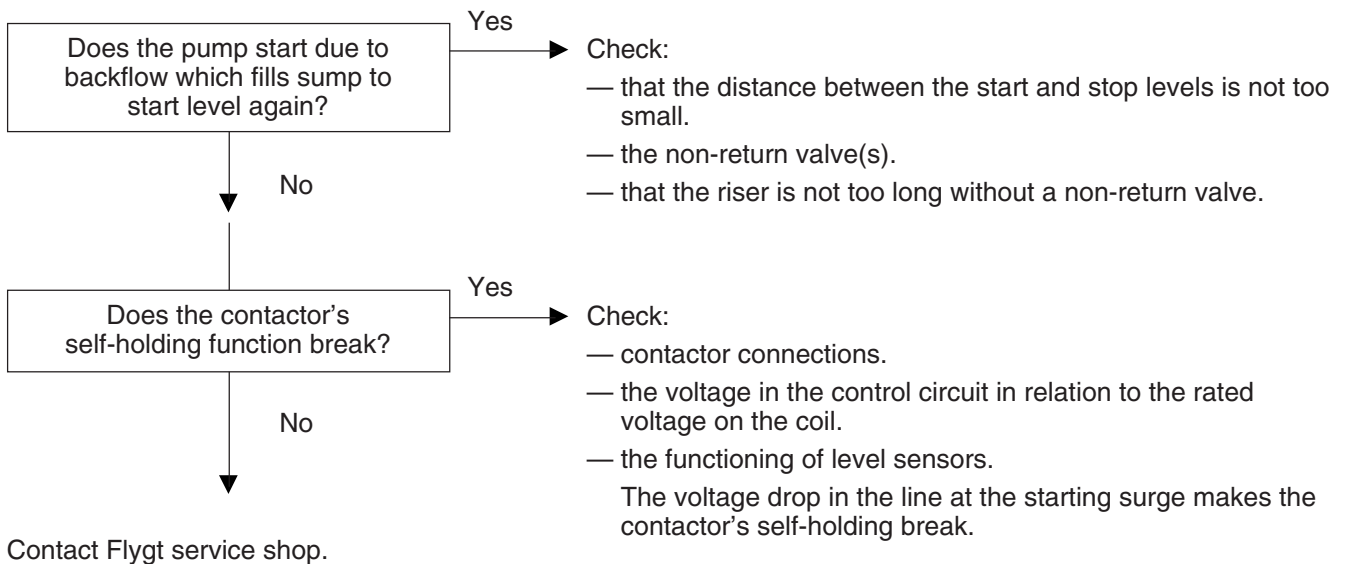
Does the pump start due to backflow which fills sump to start level again?

Yes

Check:

— that the distance between the start and stop levels is not too small.

— the non-return valve(s).

— that the riser is not too long without a non-return valve.

No

Does the contactor's self-holding function break?

Yes

Check:

— contactor connections.

— the voltage in the control circuit in relation to the rated voltage on the coil.

— the functioning of level sensors.

The voltage drop in the line at the starting surge makes the contactor's self-holding break.

No

Contact Flygt service shop.